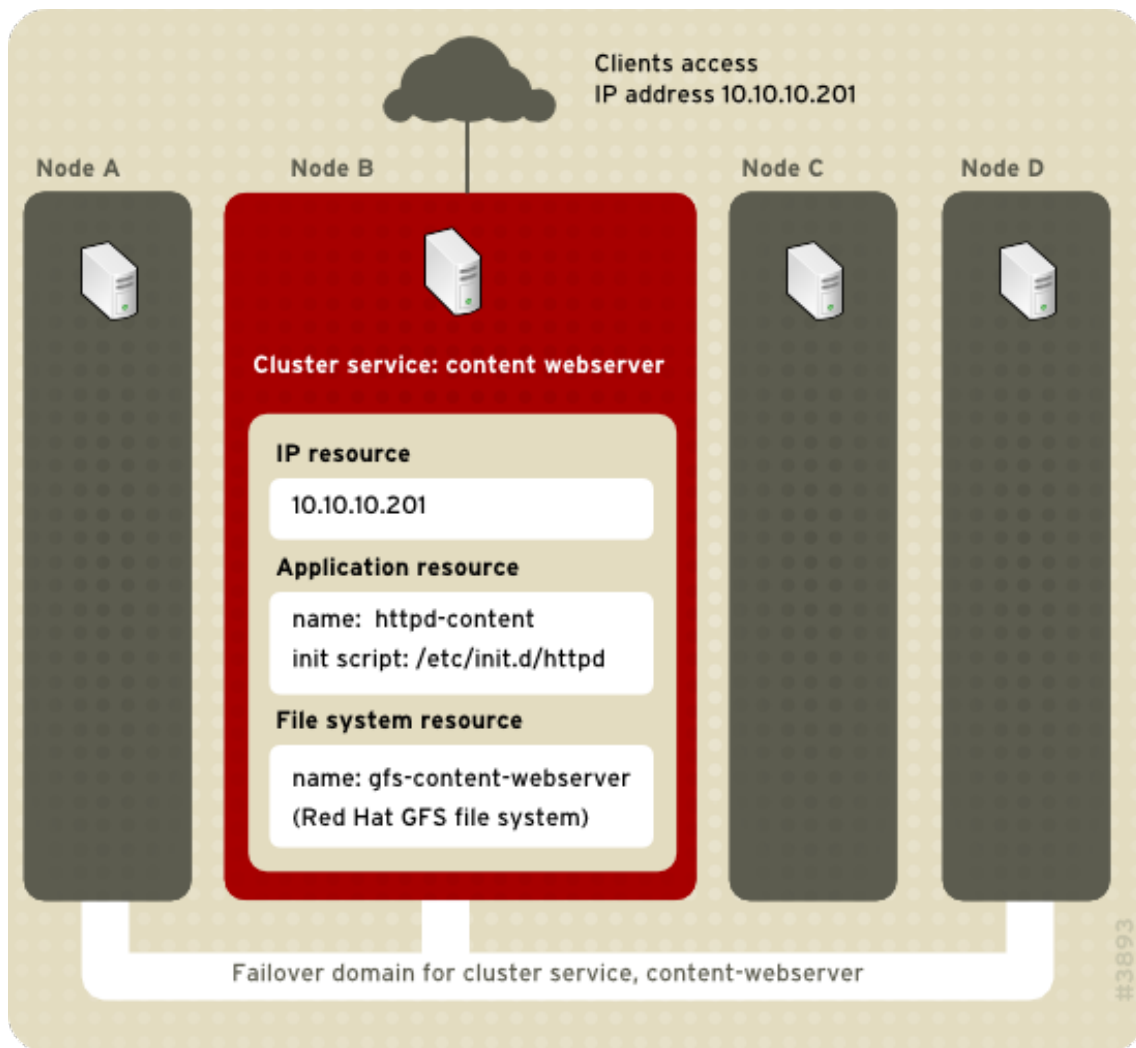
Clients access
IP address 10.10.10.201

Node A

Node B

Node C

Node D

Cluster service: content webserver

IP resource

10.10.10.201

Application resource

name: httpd-content
init script: /etc/init.d/httpd

File system resource

name: gfs-content-webserver
(Red Hat GFS file system)

Failover domain for cluster service, content-webserver

#3893